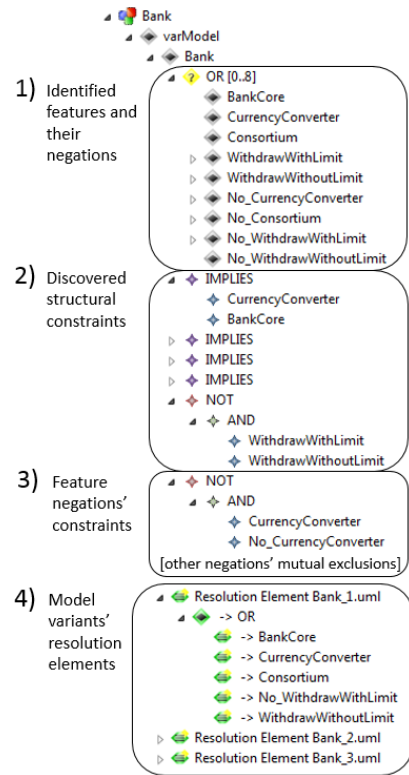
Bank
varModel
Bank

1) Identified features and their negations

OR [0..8]
BankCore
CurrencyConverter
Consortium
WithdrawWithLimit
WithdrawWithoutLimit
No_CurrencyConverter
No_Consortium
No_WithdrawWithLimit
No_WithdrawWithoutLimit

2) Discovered structural constraints

IMPLIES
CurrencyConverter
BankCore
IMPLIES
IMPLIES
IMPLIES
NOT
AND
WithdrawWithLimit
WithdrawWithoutLimit

3) Feature negations' constraints

NOT
AND
CurrencyConverter
No_CurrencyConverter
[other negations' mutual exclusions]

4) Model variants' resolution elements

Resolution Element Bank_1.uml
-> OR
-> BankCore
-> CurrencyConverter
-> Consortium
-> No_WithdrawWithLimit
-> WithdrawWithoutLimit
Resolution Element Bank_2.uml
Resolution Element Bank_3.uml